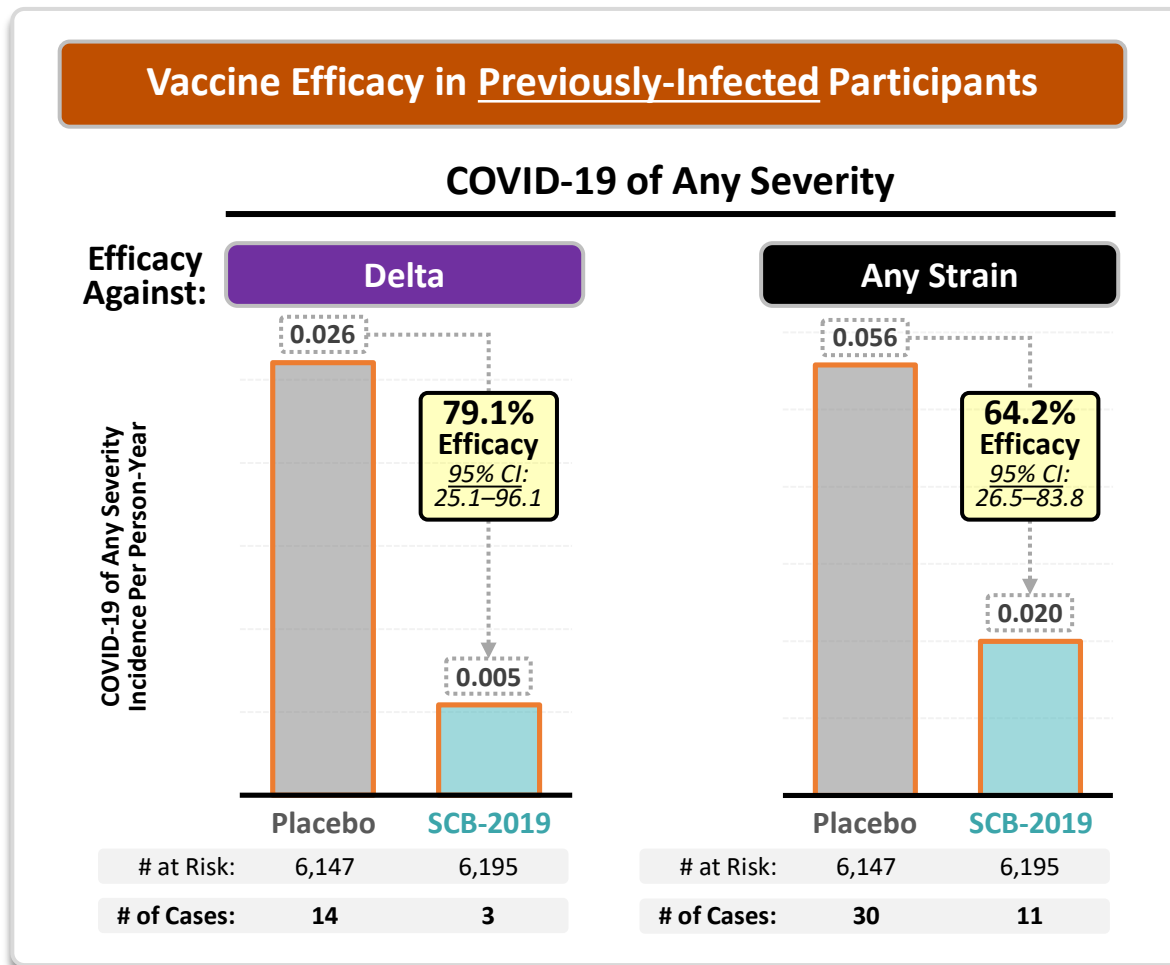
Vaccine Efficacy in Previously-Infected Participants

COVID-19 of Any Severity

Efficacy Against:

Delta

COVID-19 of Any Severity Incidence Per Person-Year

0.026

79.1% Efficacy
95% CI: 25.1–96.1

0.005

Placebo | SCB-2019

| # at Risk: | 6,147 | 6,195 |
|---|---|---|
| # of Cases: | 14 | 3 |

Any Strain

0.056

64.2% Efficacy
95% CI: 26.5–83.8

0.020

Placebo | SCB-2019

| # at Risk: | 6,147 | 6,195 |
|---|---|---|
| # of Cases: | 30 | 11 |